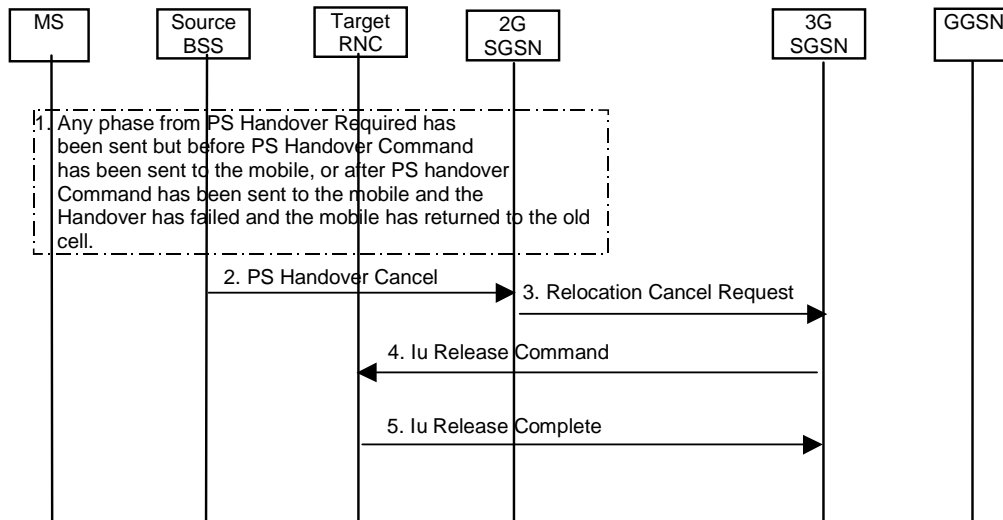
MS

Source BSS

Target RNC

2G SGSN

3G SGSN

GGSN

1. Any phase from PS Handover Required has been sent but before PS Handover Command has been sent to the mobile, or after PS handover Command has been sent to the mobile and the Handover has failed and the mobile has returned to the old cell.

2. PS Handover Cancel

3. Relocation Cancel Request

4. Iu Release Command

5. Iu Release Complete